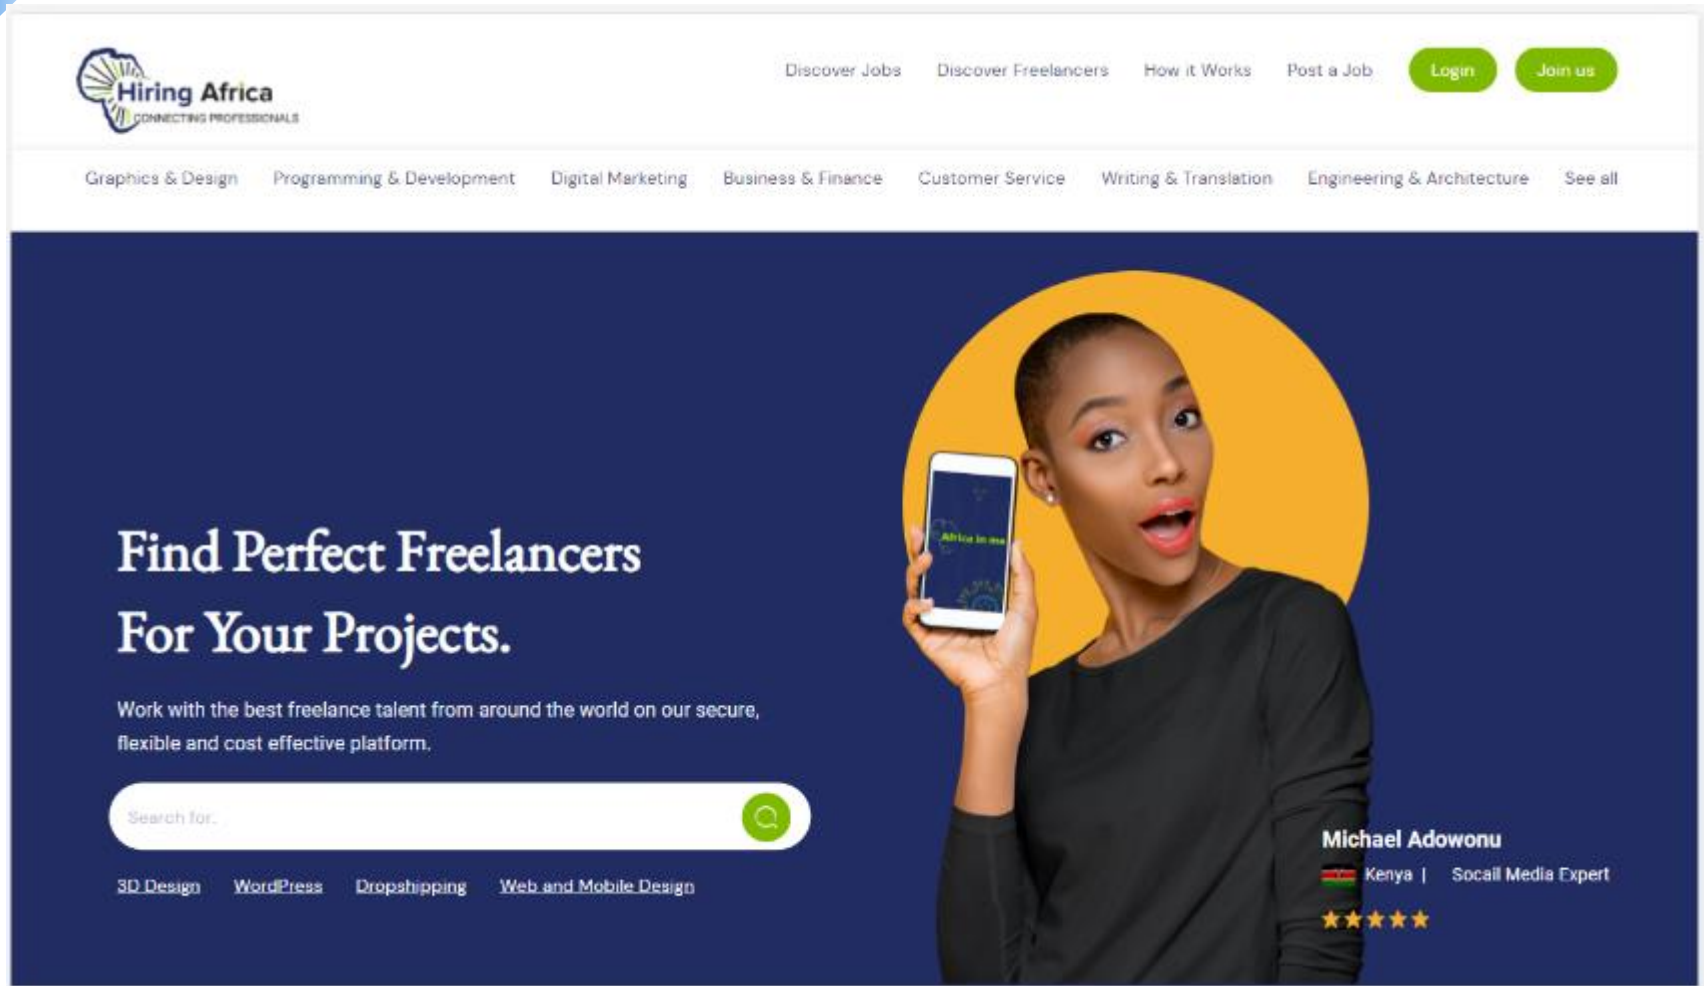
Hiring Africa
CONNECTING PROFESSIONALS

Discover Jobs Discover Freelancers How it Works Post a Job Login Join us

Graphics & Design Programming & Development Digital Marketing Business & Finance Customer Service Writing & Translation Engineering & Architecture See all

Find Perfect Freelancers For Your Projects.

Work with the best freelance talent from around the world on our secure, flexible and cost effective platform.

Search for...

3D Design WordPress Dropshipping Web and Mobile Design

Africa in one

Michael Adowonu
Kenya | Socail Media Expert
★★★★★